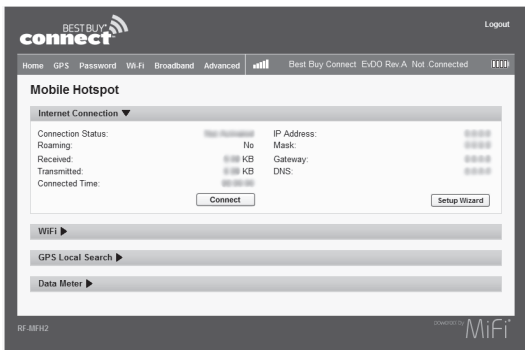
BEST BUY connect

Logout

Home GPS Password Wi-Fi Broadband Advanced

Best Buy Connect EvDO Rev.A Not Connected

Mobile Hotspot

Internet Connection ▼

Connection Status: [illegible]
Roaming: No
Received: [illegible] KB
Transmitted: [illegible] KB
Connected Time: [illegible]

IP Address: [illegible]
Mask: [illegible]
Gateway: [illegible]
DNS: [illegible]

Connect

Setup Wizard

WiFi ▶

GPS Local Search ▶

Data Meter ▶

RF-MFH2

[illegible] MiFi